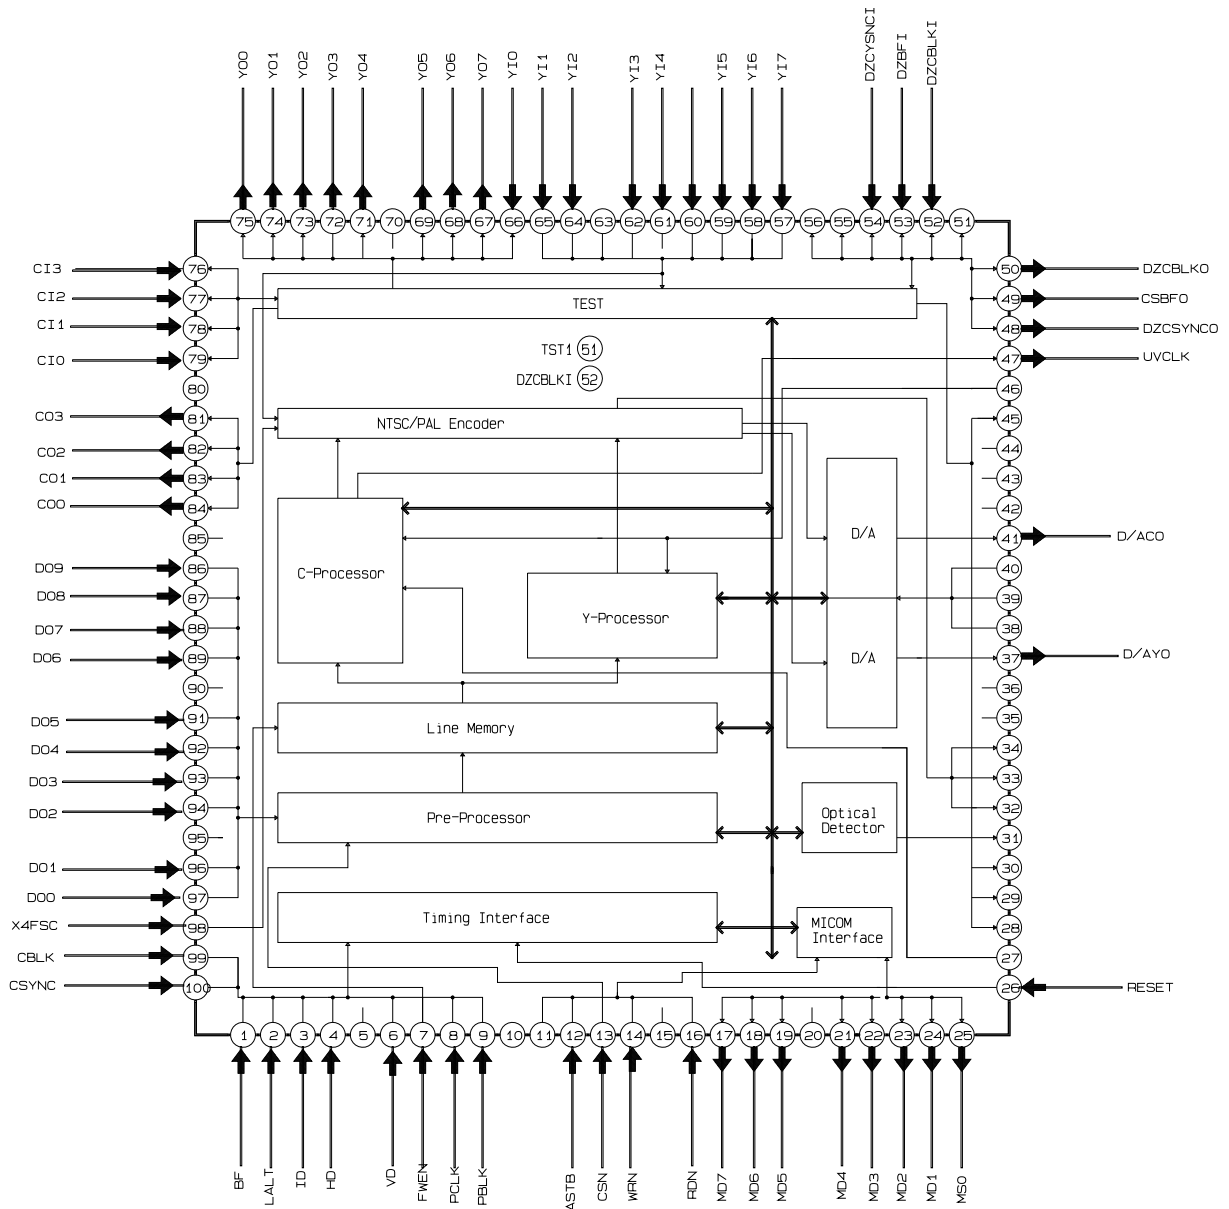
YO0 YO1 YO2 YO3 YO4 YO5 YO6 YO7 YI0 YI1 YI2 YI3 YI4 YI5 YI6 YI7 DZCYSNCI DZBFI DZCBLKI

75 74 73 72 71 70 69 68 67 66 65 64 63 62 61 60 59 58 57 56 55 54 53 52 51

CI3 76
CI2 77
CI1 78
CI0 79
80
CO3 81
CO2 82
CO1 83
CO0 84
85
DO9 86
DO8 87
DO7 88
DO6 89
90
DO5 91
DO4 92
DO3 93
DO2 94
95
DO1 96
DO0 97
X4FSC 98
CBLK 99
CSYNC 100

50 DZCBLKO
49 CSBFO
48 DZCSYNCO
47 UVCLK
46
45
44
43
42
41 D/ACO
40
39
38
37 D/AYO
36
35
34
33
32
31
30
29
28
27
26 RESET

TEST

TST1 51

DZCBLKI 52

NTSC/PAL Encoder

C-Processor

Y-Processor

D/A

D/A

Line Memory

Pre-Processor

Optical Detector

Timing Interface

MICOM Interface

1 2 3 4 5 6 7 8 9 10 11 12 13 14 15 16 17 18 19 20 21 22 23 24 25

BF LALT ID HD VD FWEN PCLK PBLK ASTB CSN WRN RDN MD7 MD6 MD5 MD4 MD3 MD2 MD1 MS0